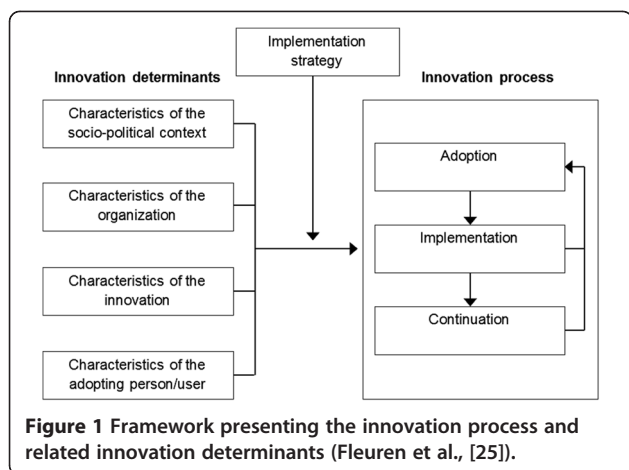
Implementation strategy

Innovation determinants

Characteristics of the socio-political context

Characteristics of the organization

Characteristics of the innovation

Characteristics of the adopting person/user

Innovation process

Adoption

Implementation

Continuation

**Figure 1** Framework presenting the innovation process and related innovation determinants (Fleuren et al., [25]).